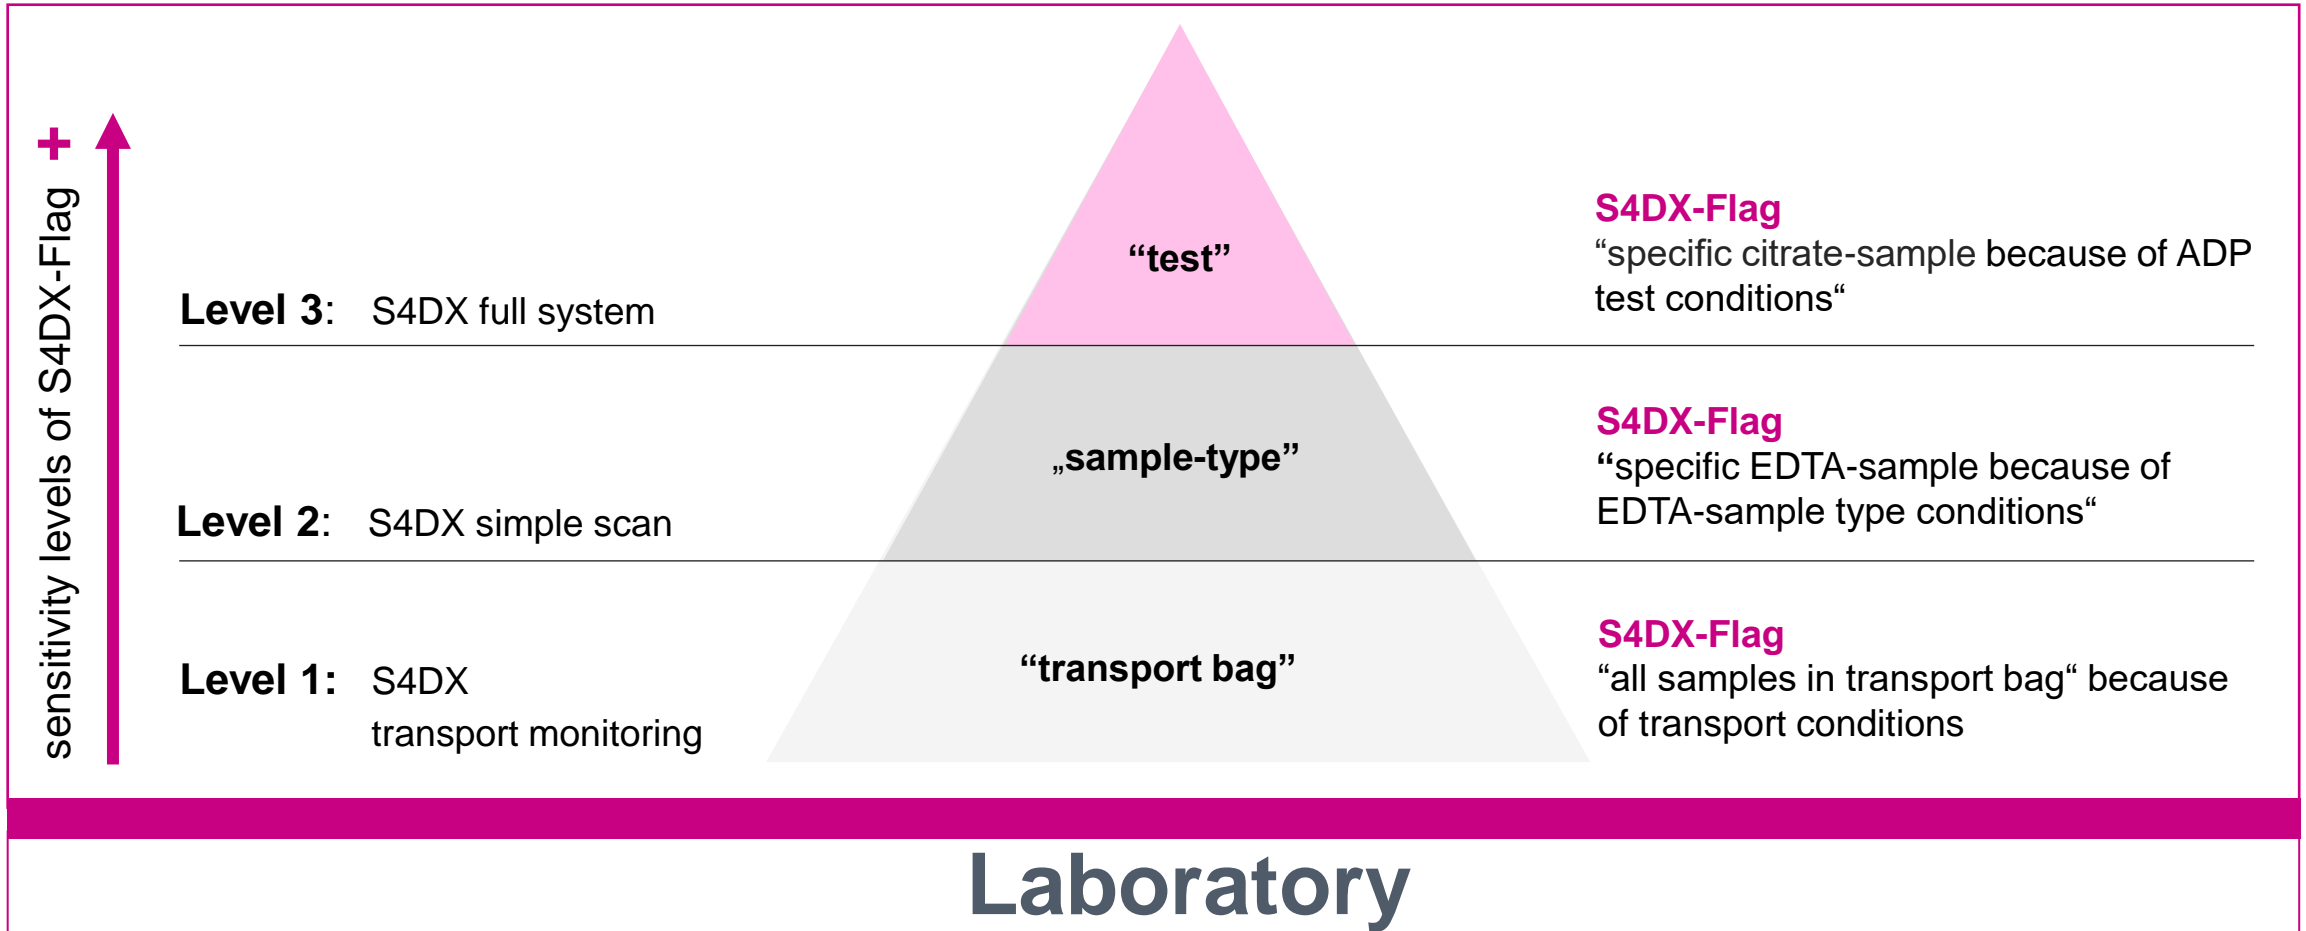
+
sensitivity levels of S4DX-Flag

Level 3: S4DX full system

“test”

S4DX-Flag
“specific citrate-sample because of ADP test conditions“

Level 2: S4DX simple scan

„sample-type”

S4DX-Flag
“specific EDTA-sample because of EDTA-sample type conditions“

Level 1: S4DX transport monitoring

“transport bag”

S4DX-Flag
“all samples in transport bag“ because of transport conditions

Laboratory